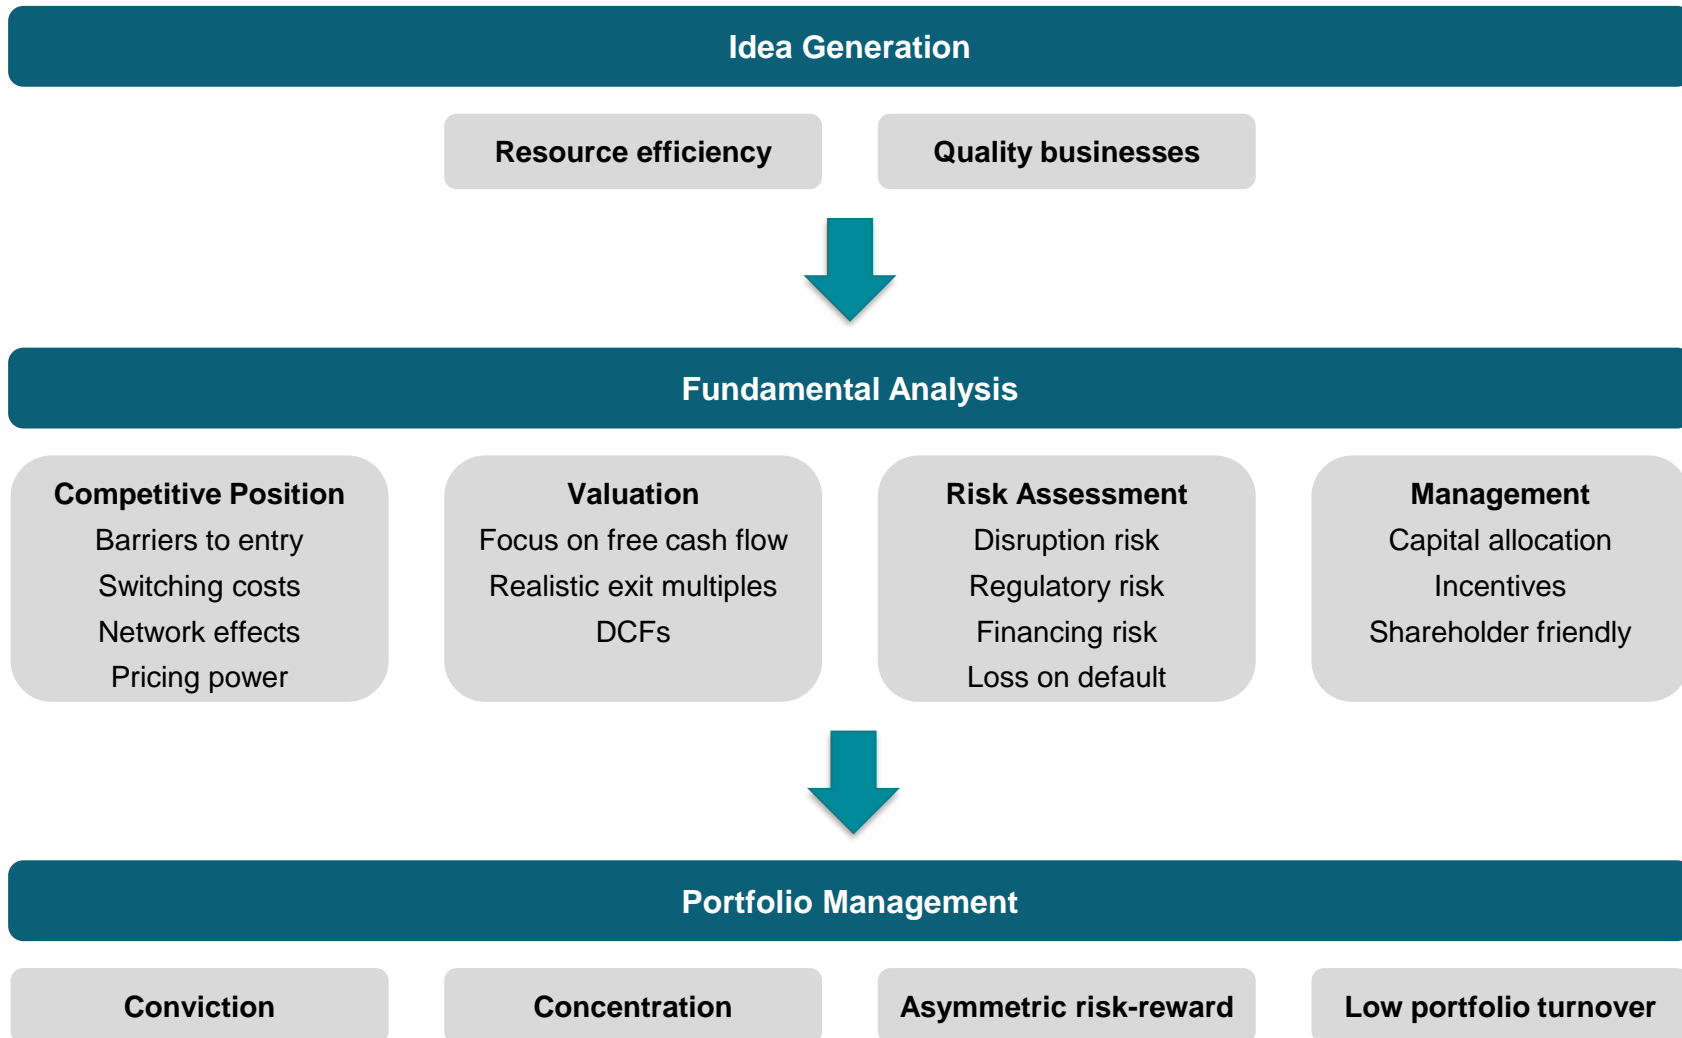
Idea Generation

Resource efficiency

Quality businesses

Fundamental Analysis

Competitive Position
Barriers to entry
Switching costs
Network effects
Pricing power

Valuation
Focus on free cash flow
Realistic exit multiples
DCFs

Risk Assessment
Disruption risk
Regulatory risk
Financing risk
Loss on default

Management
Capital allocation
Incentives
Shareholder friendly

Portfolio Management

Conviction

Concentration

Asymmetric risk-reward

Low portfolio turnover